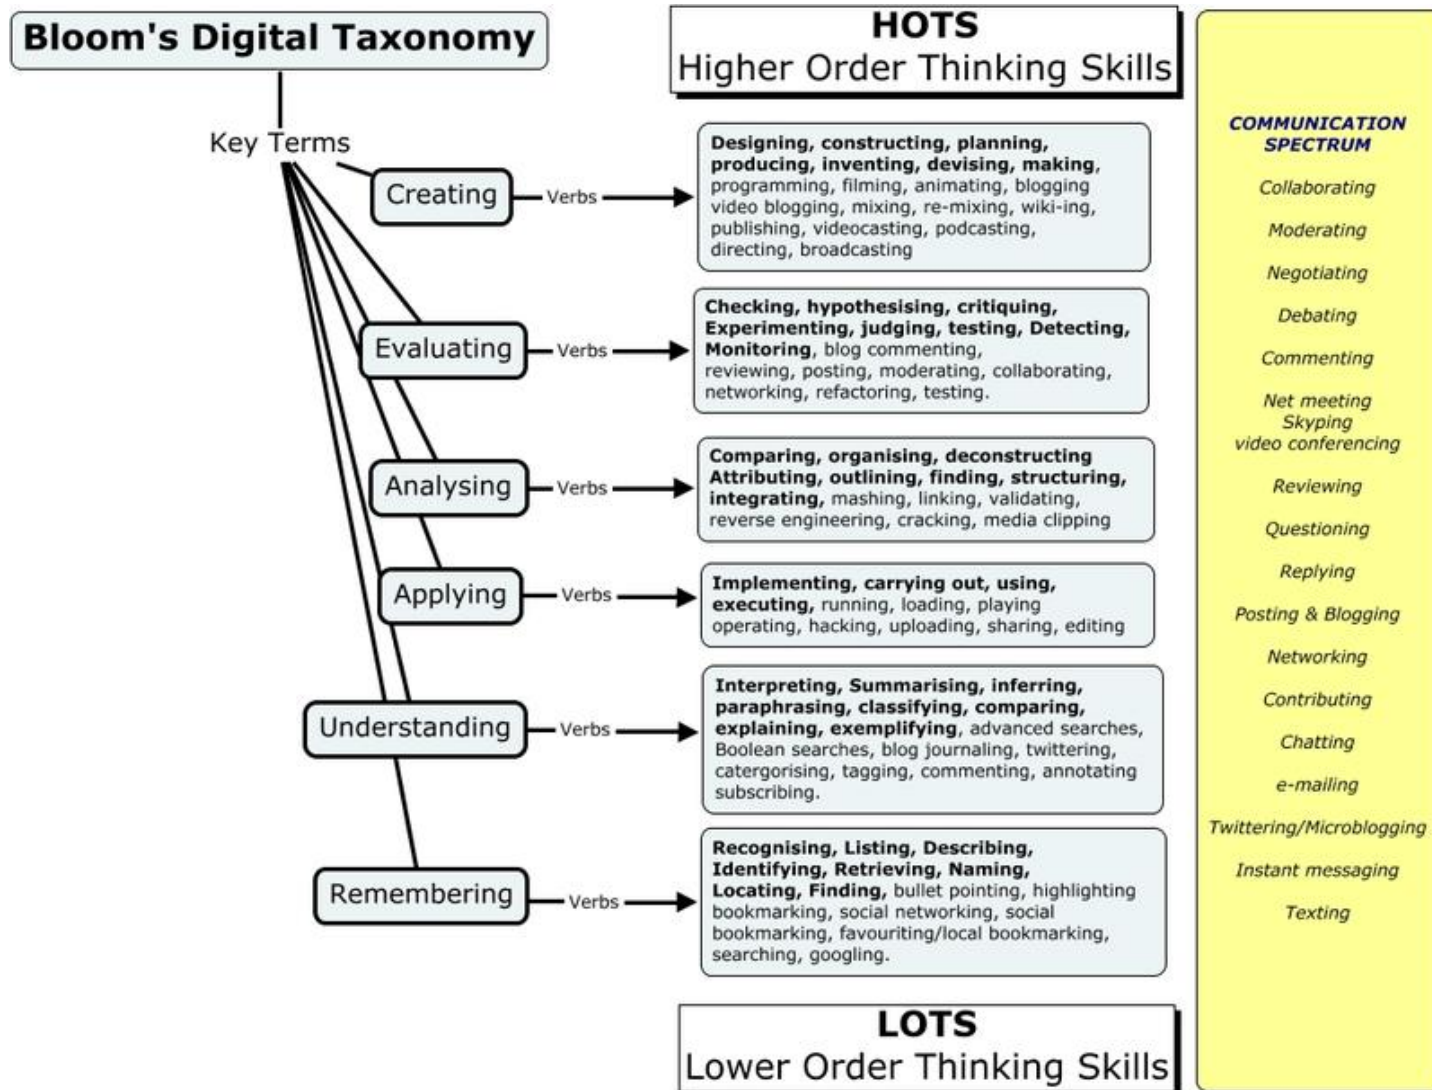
Bloom's Digital Taxonomy

HOTS
Higher Order Thinking Skills

Key Terms

Creating — Verbs → Designing, constructing, planning, producing, inventing, devising, making, programming, filming, animating, blogging video blogging, mixing, re-mixing, wiki-ing, publishing, videocasting, podcasting, directing, broadcasting

Evaluating — Verbs → Checking, hypothesising, critiquing, Experimenting, judging, testing, Detecting, Monitoring, blog commenting, reviewing, posting, moderating, collaborating, networking, refactoring, testing.

Analysing — Verbs → Comparing, organising, deconstructing Attributing, outlining, finding, structuring, integrating, mashing, linking, validating, reverse engineering, cracking, media clipping

Applying — Verbs → Implementing, carrying out, using, executing, running, loading, playing operating, hacking, uploading, sharing, editing

Understanding — Verbs → Interpreting, Summarising, inferring, paraphrasing, classifying, comparing, explaining, exemplifying, advanced searches, Boolean searches, blog journaling, twittering, catergorising, tagging, commenting, annotating subscribing.

Remembering — Verbs → Recognising, Listing, Describing, Identifying, Retrieving, Naming, Locating, Finding, bullet pointing, highlighting bookmarking, social networking, social bookmarking, favouriting/local bookmarking, searching, googling.

LOTS
Lower Order Thinking Skills

COMMUNICATION SPECTRUM

Collaborating

Moderating

Negotiating

Debating

Commenting

Net meeting
Skyping
video conferencing

Reviewing

Questioning

Replying

Posting & Blogging

Networking

Contributing

Chatting

e-mailing

Twittering/Microblogging

Instant messaging

Texting